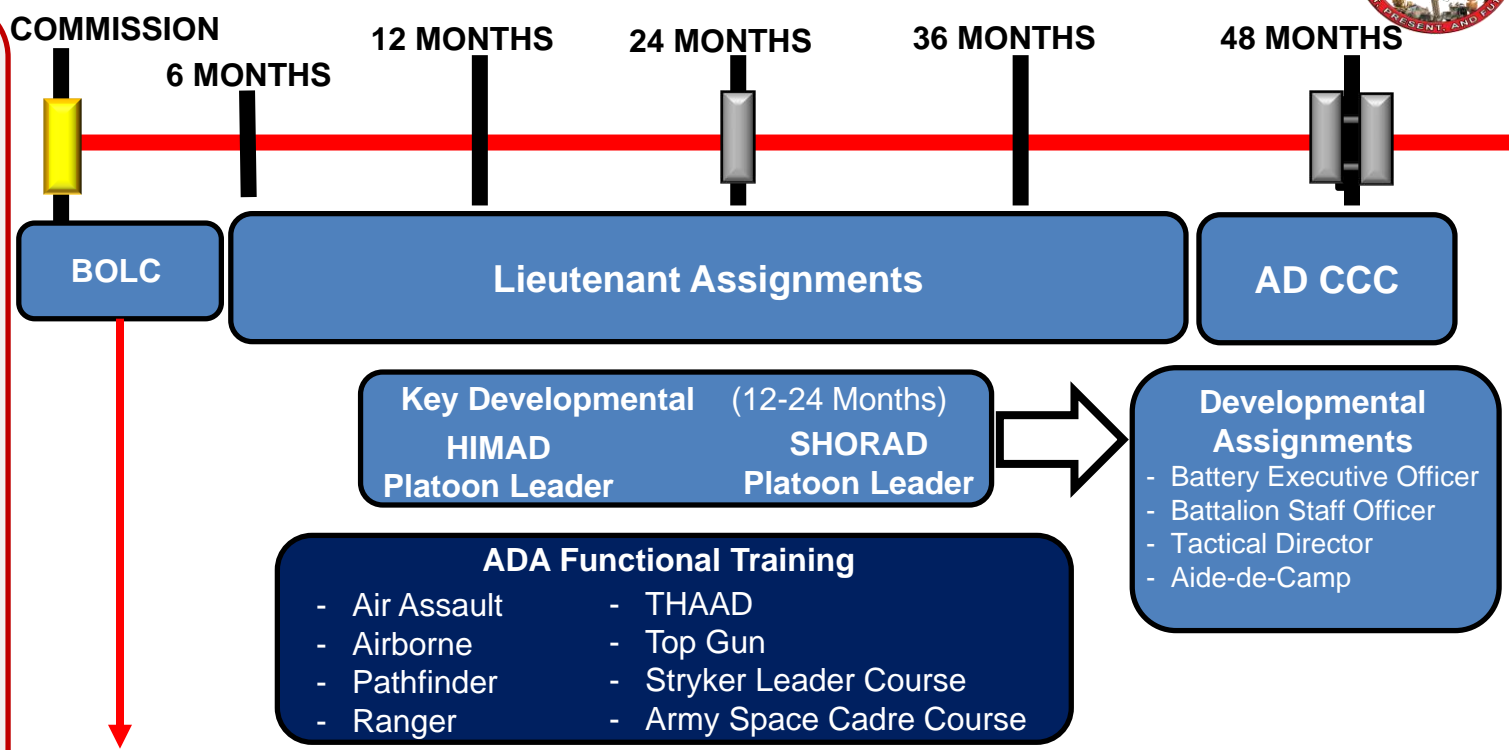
COMMISSION
6 MONTHS
12 MONTHS
24 MONTHS
36 MONTHS
48 MONTHS

BOLC

Lieutenant Assignments

AD CCC

Key Developmental (12-24 Months)
HIMAD Platoon Leader
SHORAD Platoon Leader

Developmental Assignments
- Battery Executive Officer
- Battalion Staff Officer
- Tactical Director
- Aide-de-Camp

ADA Functional Training
- Air Assault
- Airborne
- Pathfinder
- Ranger
- THAAD
- Top Gun
- Stryker Leader Course
- Army Space Cadre Course